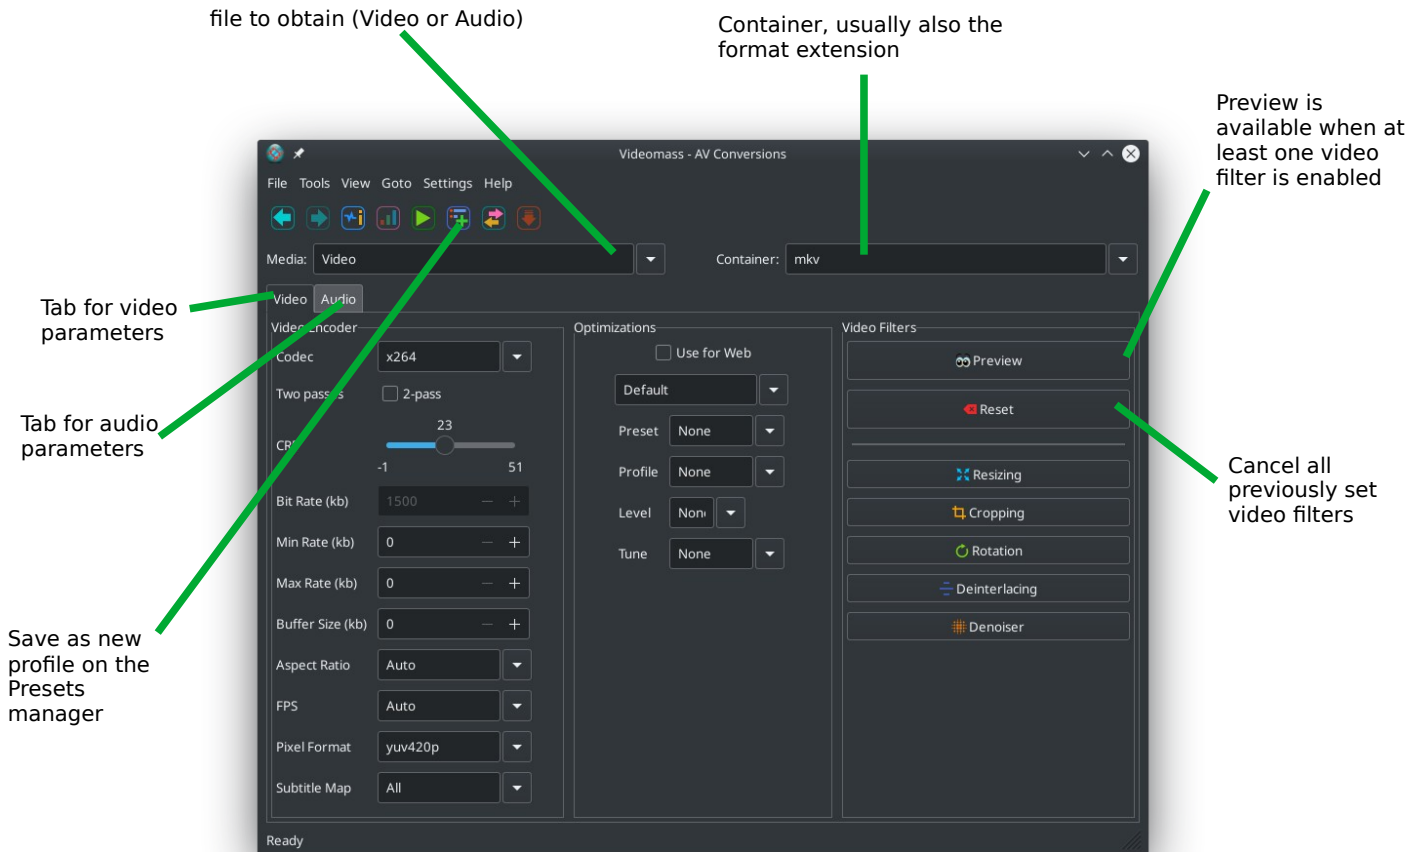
file to obtain (Video or Audio)

Container, usually also the format extension

Preview is available when at least one video filter is enabled

Videomass - AV Conversions

File Tools View Goto Settings Help

Media: Video

Container: mkv

Tab for video parameters

Video Audio

Tab for audio parameters

Video Encoder

Codec x264

Two passes 2-pass

CRF 23

-1 51

Bit Rate (kb) 1500

Min Rate (kb) 0

Max Rate (kb) 0

Buffer Size (kb) 0

Aspect Ratio Auto

FPS Auto

Pixel Format yuv420p

Subtitle Map All

Optimizations

Use for Web

Default

Preset None

Profile None

Level Non

Tune None

Video Filters

Preview

Reset

Resizing

Cropping

Rotation

Deinterlacing

Denoiser

Cancel all previously set video filters

Save as new profile on the Presets manager

Ready